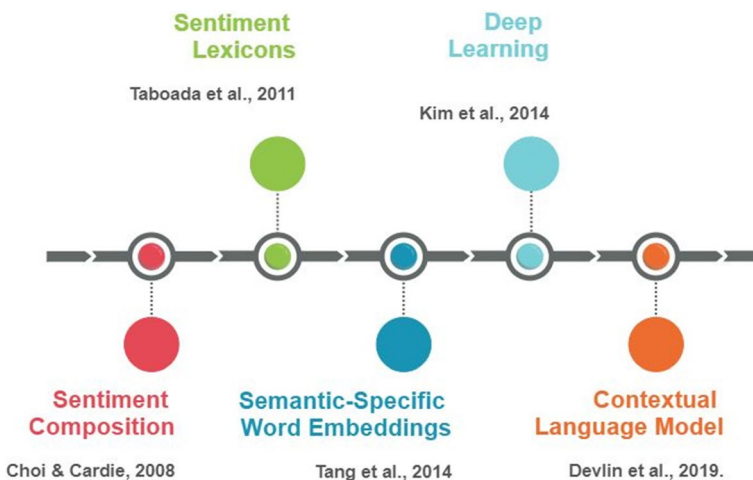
Sentiment Lexicons

Taboada et al., 2011

Deep Learning

Kim et al., 2014

Sentiment Composition

Choi & Cardie, 2008

Semantic-Specific Word Embeddings

Tang et al., 2014

Contextual Language Model

Devlin et al., 2019.